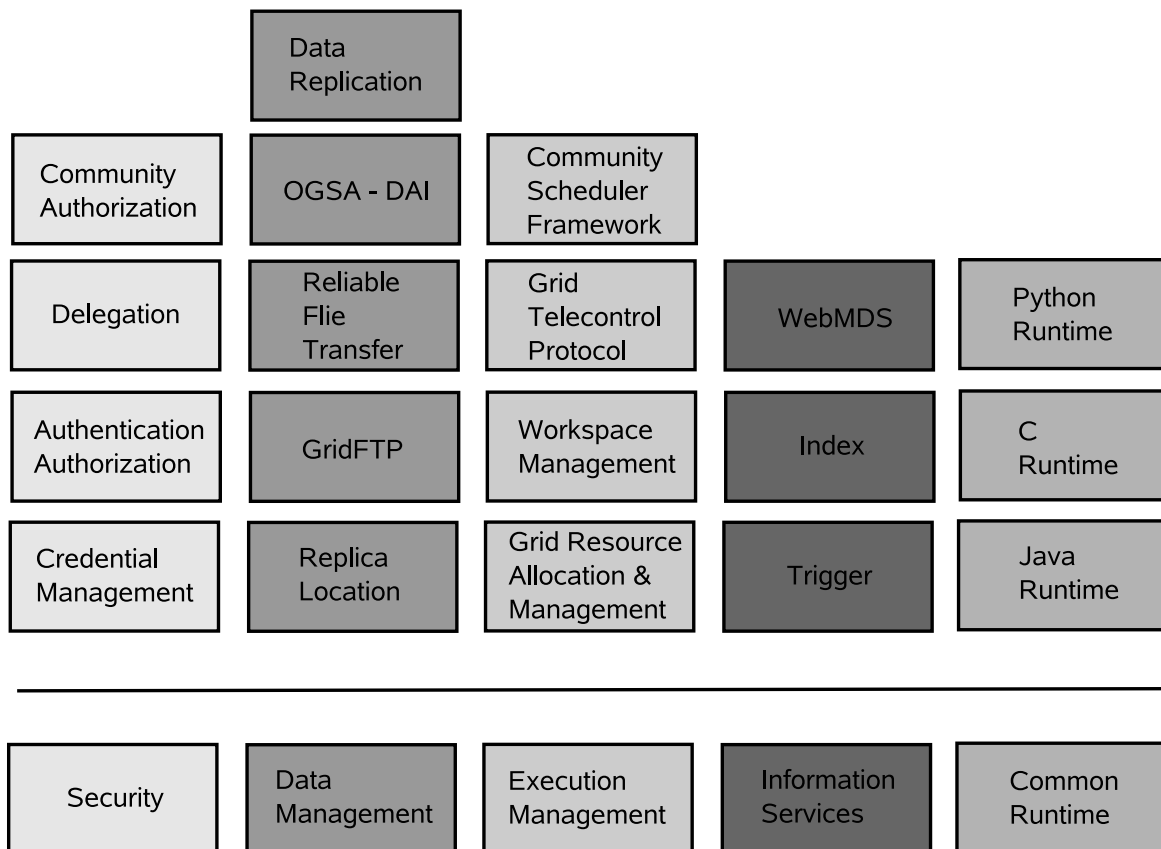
Data Replication

Community Authorization

OGSA - DAI

Community Scheduler Framework

Delegation

Reliable Flie Transfer

Grid Telecontrol Protocol

WebMDS

Python Runtime

Authentication Authorization

GridFTP

Workspace Management

Index

C Runtime

Credential Management

Replica Location

Grid Resource Allocation & Management

Trigger

Java Runtime

Security

Data Management

Execution Management

Information Services

Common Runtime